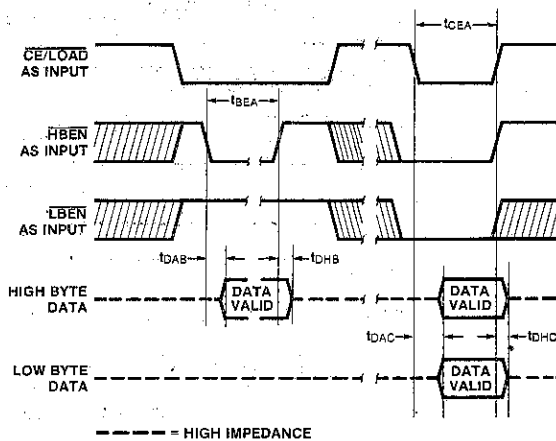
$t_{CEA}$

$\overline{CE}/\overline{LOAD}$ AS INPUT

$t_{BEA}$

$\overline{HBEN}$ AS INPUT

$\overline{LBEN}$ AS INPUT

$t_{DAB}$

$t_{DHB}$

HIGH BYTE DATA

DATA VALID

DATA VALID

$t_{DAC}$

$t_{DHC}$

LOW BYTE DATA

DATA VALID

= HIGH IMPEDANCE